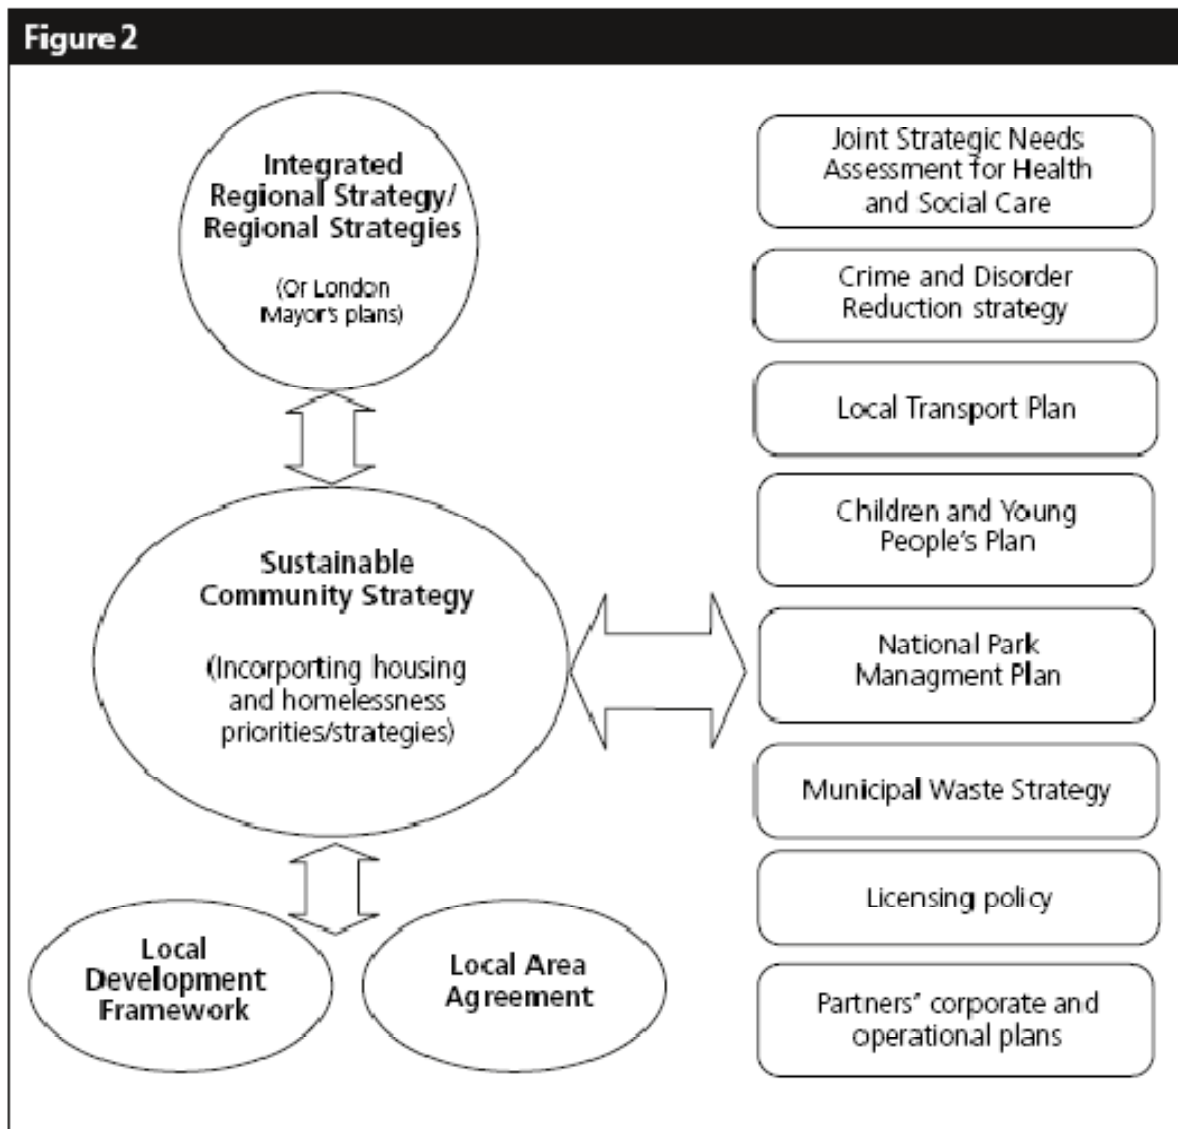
Figure 2

Integrated Regional Strategy/ Regional Strategies

(Or London Mayor's plans)

Sustainable Community Strategy

(Incorporting housing and homelessness priorities/strategies)

Local Development Framework

Local Area Agreement

Joint Strategic Needs Assessment for Health and Social Care

Crime and Disorder Reduction strategy

Local Transport Plan

Children and Young People's Plan

National Park Managment Plan

Municipal Waste Strategy

Licensing policy

Partners' corporate and operational plans